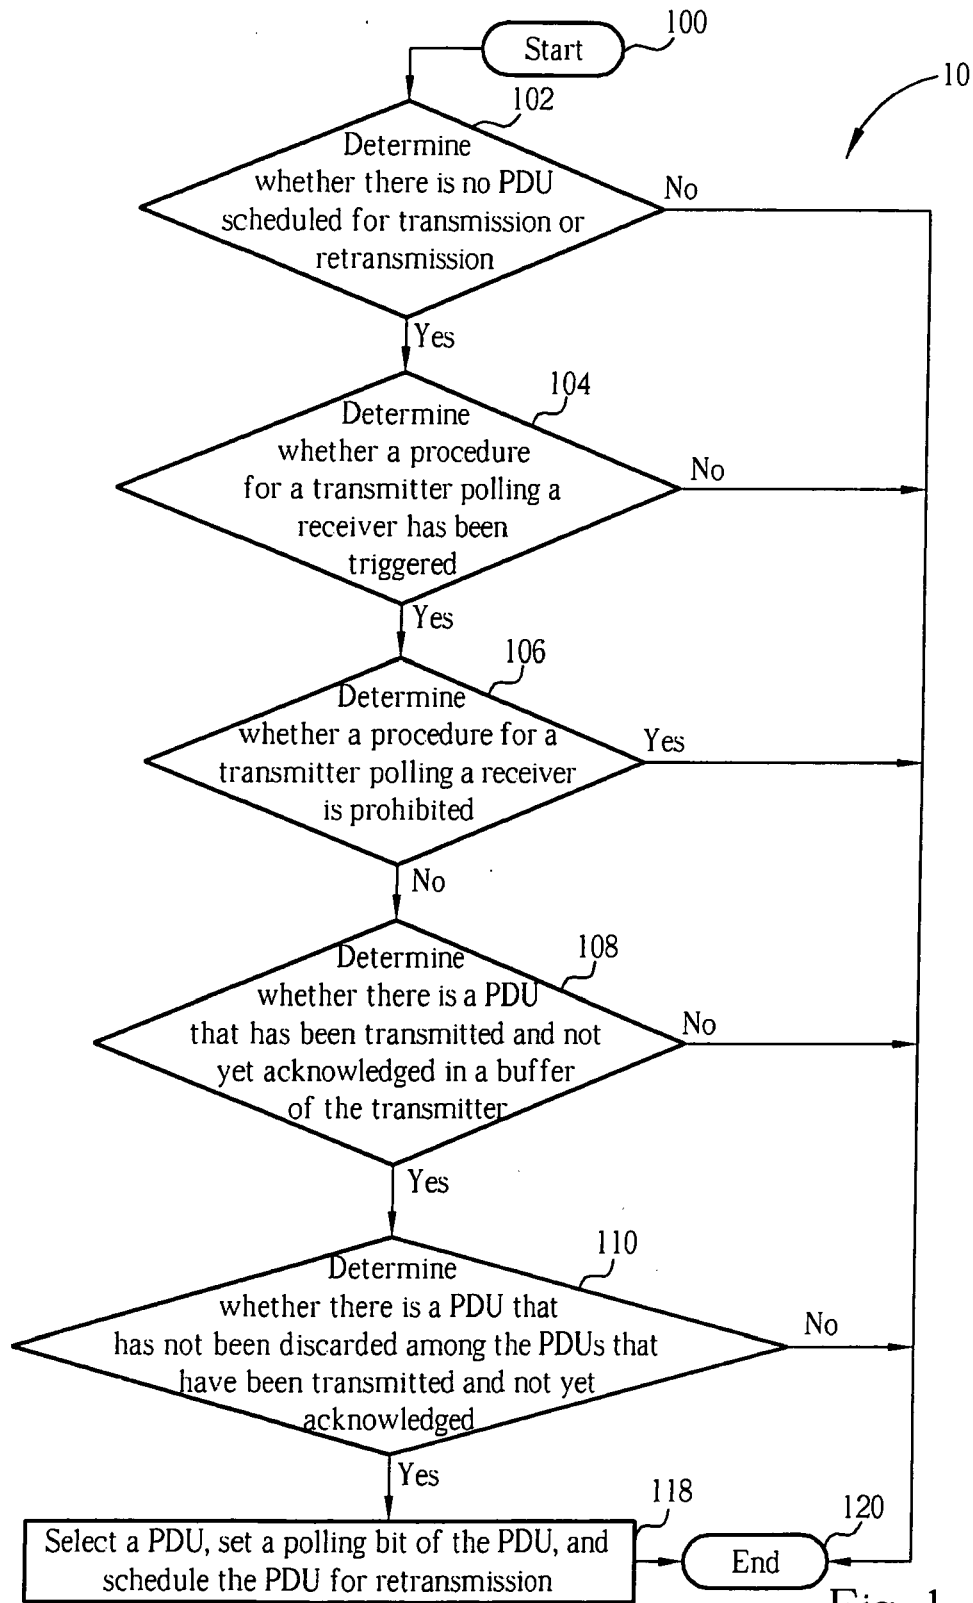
Start
100
10
102
Determine whether there is no PDU scheduled for transmission or retransmission
No
Yes
104
Determine whether a procedure for a transmitter polling a receiver has been triggered
No
Yes
106
Determine whether a procedure for a transmitter polling a receiver is prohibited
Yes
No
108
Determine whether there is a PDU that has been transmitted and not yet acknowledged in a buffer of the transmitter
No
Yes
110
Determine whether there is a PDU that has not been discarded among the PDUs that have been transmitted and not yet acknowledged
No
Yes
118
Select a PDU, set a polling bit of the PDU, and schedule the PDU for retransmission
120
End
Fig. 1